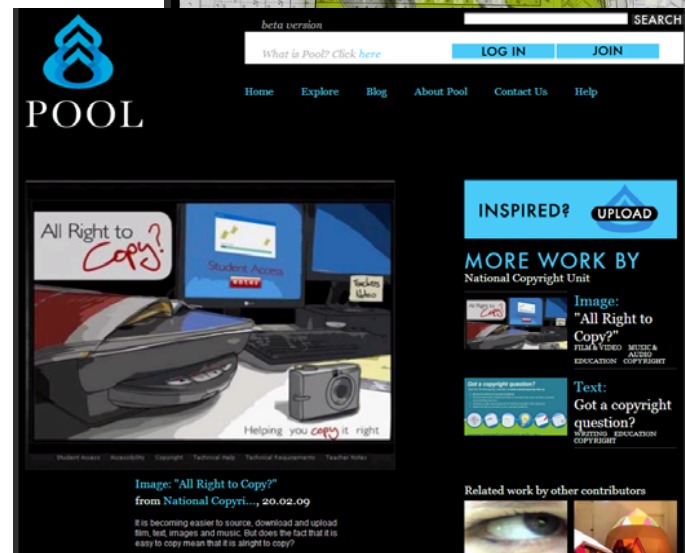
POOL

beta version

SEARCH

What is Pool? Click here

LOG IN

JOIN

Home Explore Blog About Pool Contact Us Help

All Right to Copy?

Student Access

Teacher Notes

Helping you copy it right

Student Access Accessibility Copyright Technical Help Technical Requirements Teacher Notes

Image: "All Right to Copy?"

from National Copyri..., 20.02.09

It is becoming easier to source, download and upload film, text, images and music. But does the fact that it is easy to copy mean that it is alright to copy?

INSPIRED? UPLOAD

MORE WORK BY

National Copyright Unit

Image:

"All Right to Copy?"

FILM & VIDEO MUSIC & AUDIO EDUCATION COPYRIGHT

Got a copyright question?

Text:

Got a copyright question?

WRITING EDUCATION COPYRIGHT

Related work by other contributors